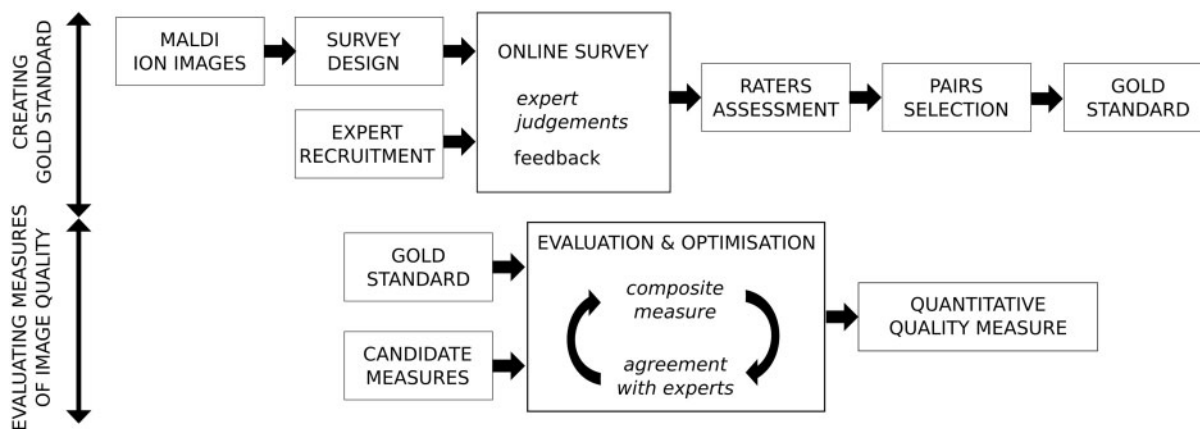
CREATING GOLD STANDARD

MALDI ION IMAGES

SURVEY DESIGN

EXPERT RECRUITMENT

ONLINE SURVEY

*expert judgements*

feedback

RATERS ASSESSMENT

PAIRS SELECTION

GOLD STANDARD

EVALUATING MEASURES OF IMAGE QUALITY

GOLD STANDARD

CANDIDATE MEASURES

EVALUATION & OPTIMISATION

*composite measure*

*agreement with experts*

QUANTITATIVE QUALITY MEASURE